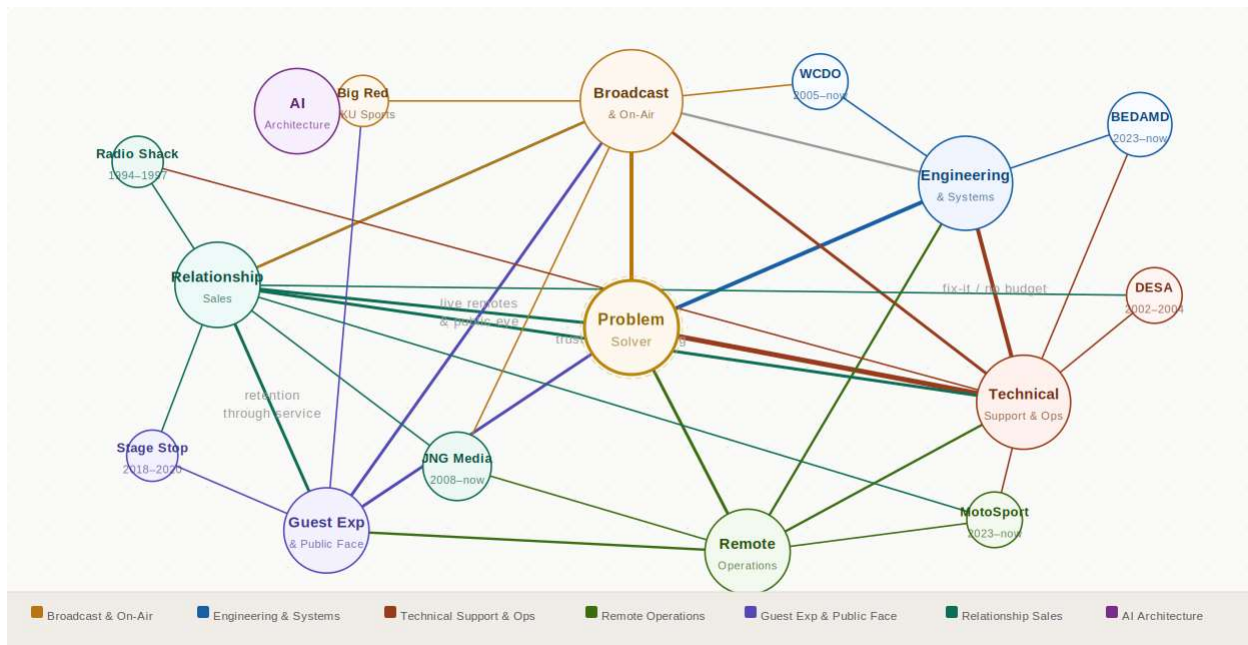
AI
Architecture

Big Red
KU Sports

Broadcast
& On-Air

WCDO
2005–now

BEDAMD
2023–now

Radio Shack
1994–1997

Engineering
& Systems

Relationship
Sales

live remotes
& public eye

Problem
Solver

trust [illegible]

fix-it / no budget

DESA
2002–2004

retention
through service

Technical
Support & Ops

Stage Stop
2018–2020

JNG Media
2008–now

MotoSport
2023–now

Guest Exp
& Public Face

Remote
Operations

Broadcast & On-Air
Engineering & Systems
Technical Support & Ops
Remote Operations
Guest Exp & Public Face
Relationship Sales
AI Architecture